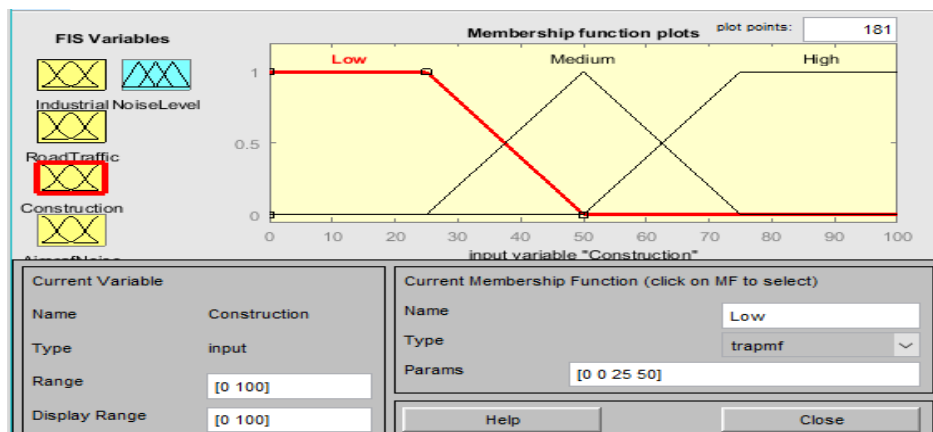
FIS Variables

Industrial NoiseLevel

RoadTraffic

Construction

AircraftNoise

Membership function plots

plot points: 181

Low Medium High

1

0.5

0

0 10 20 30 40 50 60 70 80 90 100

input variable "Construction"

Current Variable

Name Construction

Type input

Range [0 100]

Display Range [0 100]

Current Membership Function (click on MF to select)

Name Low

Type trapmf

Params [0 0 25 50]

Help

Close